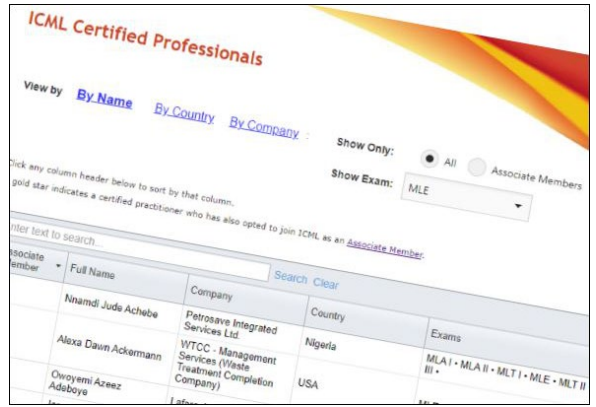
ICML Certified Professionals

View by By Name By Country By Company

Show Only: All Associate Members

Show Exam: MLE

lick any column header below to sort by that column.
gold star indicates a certified practitioner who has also opted to join ICML as an Associate Member.

nter text to search... Search Clear

| ssociate ember | Full Name | Company | Country | Exams |
|---|---|---|---|---|
| | Nnamdi Jude Achebe | Petrosave Integrated Services Ltd. | Nigeria | |
| | Alexa Dawn Ackermann | WTCC - Management Services (Waste Treatment Completion Company) | USA | MLA I • MLA II • MLT I • MLE • MLT II • III • |
| | Owoyemi Azeez Adeboye | Lafar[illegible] | | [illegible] |